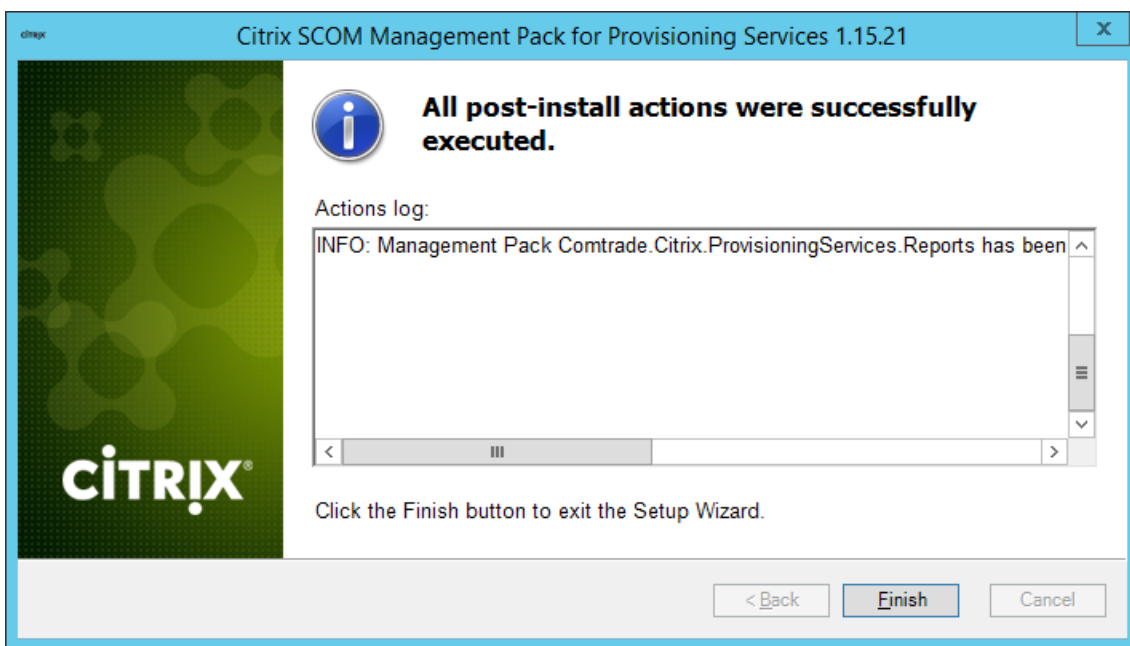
citrix

Citrix SCOM Management Pack for Provisioning Services 1.15.21

x

All post-install actions were successfully executed.

Actions log:

INFO: Management Pack Comtrade.Citrix.ProvisioningServices.Reports has been

CiTRIX®

Click the Finish button to exit the Setup Wizard.

< Back

Finish

Cancel